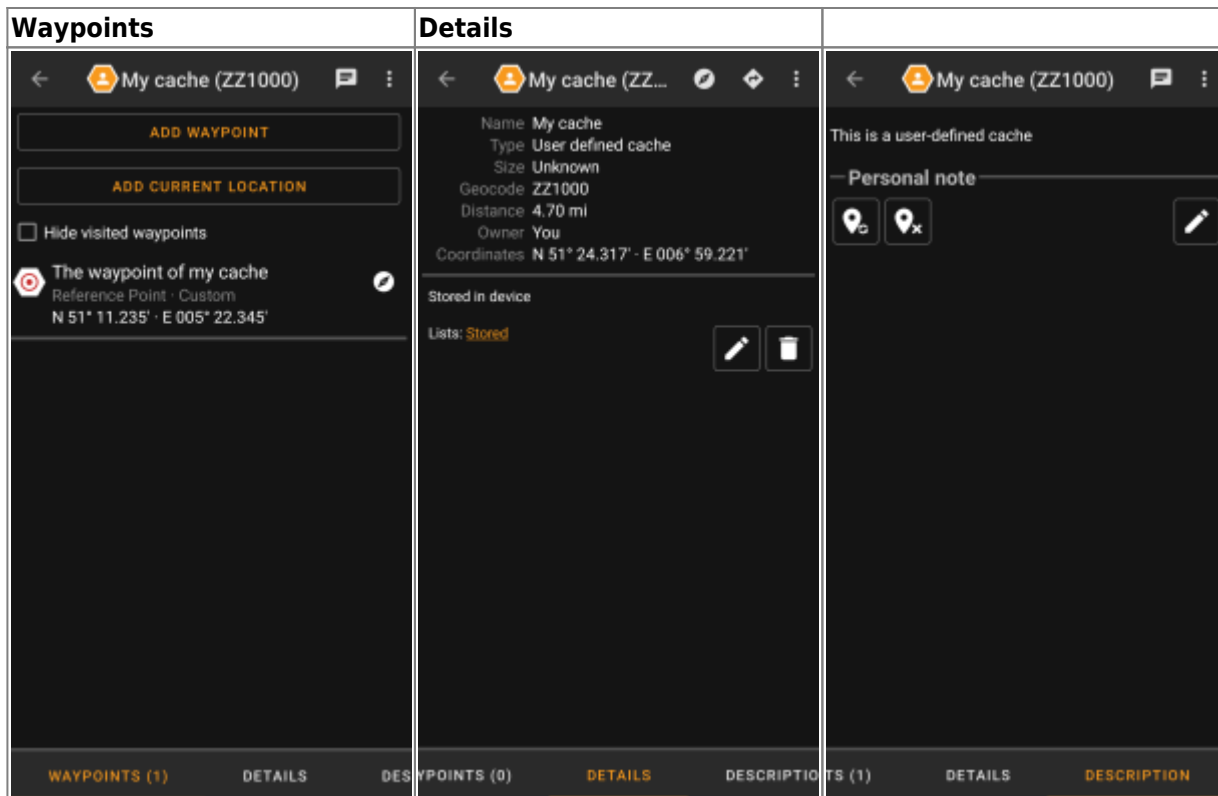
| Waypoints | Details | |
|---|---|---|
| My cache (ZZ1000)<br>ADD WAYPOINT<br>ADD CURRENT LOCATION<br>Hide visited waypoints<br>The waypoint of my cache<br>Reference Point · Custom<br>N 51° 11.235' · E 005° 22.345'<br>WAYPOINTS (1) DETAILS DES | My cache (ZZ...<br>Name My cache<br>Type User defined cache<br>Size Unknown<br>Geocode ZZ1000<br>Distance 4.70 mi<br>Owner You<br>Coordinates N 51° 24.317' · E 006° 59.221'<br>Stored in device<br>Lists: Stored<br>YPOINTS (0) DETAILS DESCRIPTIO | My cache (ZZ1000)<br>This is a user-defined cache<br>Personal note<br>TS (1) DETAILS DESCRIPTION |